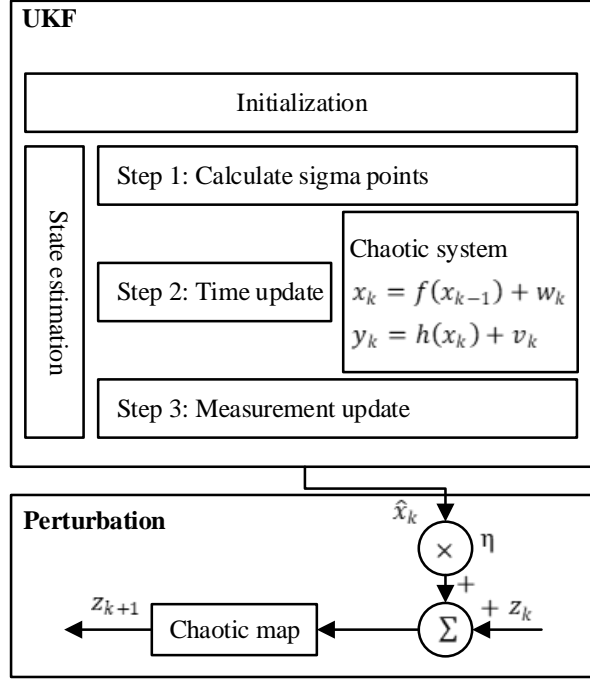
UKF

Initialization

State estimation

Step 1: Calculate sigma points

Step 2: Time update

Chaotic system
$x_k = f(x_{k-1}) + w_k$
$y_k = h(x_k) + v_k$

Step 3: Measurement update

Perturbation

$\hat{x}_k$

$\times$

η

+

$z_{k+1}$

Chaotic map

$\Sigma$

+ $z_k$